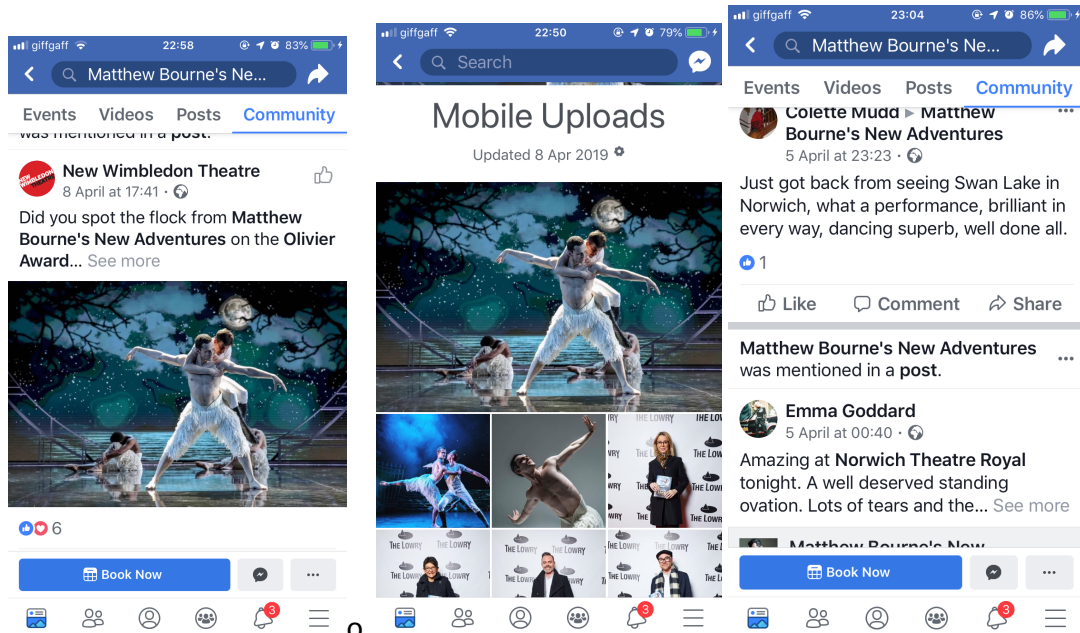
giffgaff 22:58 83%

Matthew Bourne's Ne...

Events Videos Posts Community

was mentioned in a post.

New Wimbledon Theatre
8 April at 17:41 ·

Did you spot the flock from **Matthew Bourne's New Adventures** on the **Olivier Award**... See more

6

Book Now

...

3

giffgaff 22:50 79%

Search

Mobile Uploads

Updated 8 Apr 2019

THE LOWRY

3

giffgaff 23:04 86%

Matthew Bourne's Ne...

Events Videos Posts Community

Colette Mudd ▸ Matthew Bourne's New Adventures
5 April at 23:23 ·

Just got back from seeing Swan Lake in Norwich, what a performance, brilliant in every way, dancing superb, well done all.

1

Like Comment Share

**Matthew Bourne's New Adventures** was mentioned in a **post**.

Emma Goddard
5 April at 00:40 ·

Amazing at **Norwich Theatre Royal** tonight. A well deserved standing ovation. Lots of tears and the... See more

Matthew Bourne's New

Book Now

...

3